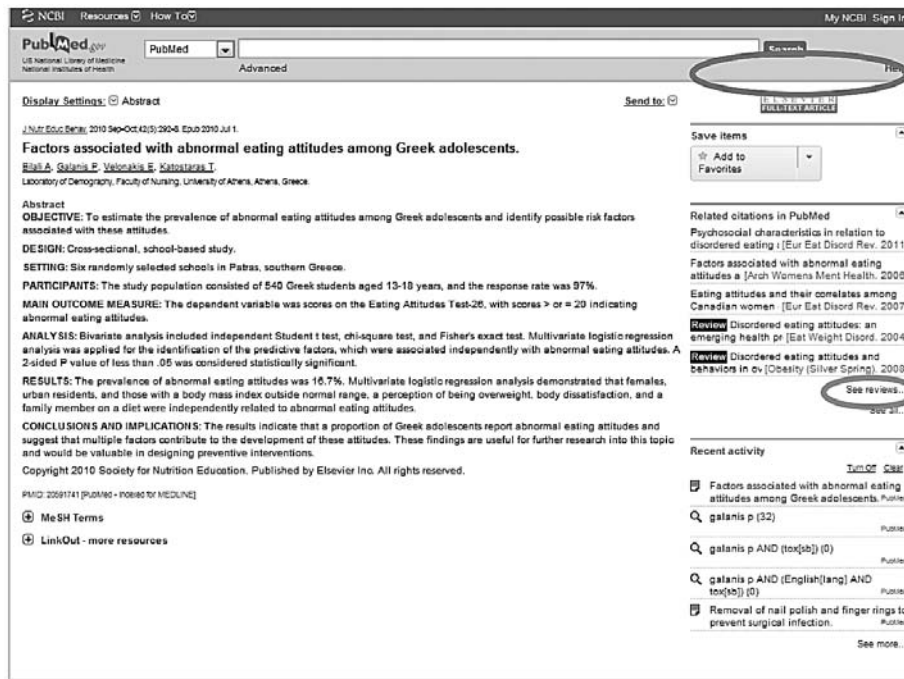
NCBI Resources How To My NCBI Sign In

PubMed.gov US National Library of Medicine National Institutes of Health PubMed Search Advanced Help

Display Settings: Abstract Send to:

ELSEVIER FULL-TEXT ARTICLE

J Nutr Educ Behav. 2010 Sep-Oct;42(5):292-8. Epub 2010 Jul 1.

Factors associated with abnormal eating attitudes among Greek adolescents.

Bilali A, Galanis P, Velonakis E, Katostaras T.

Laboratory of Demography, Faculty of Nursing, University of Athens, Athens, Greece.

Abstract

OBJECTIVE: To estimate the prevalence of abnormal eating attitudes among Greek adolescents and identify possible risk factors associated with these attitudes.

DESIGN: Cross-sectional, school-based study.

SETTING: Six randomly selected schools in Patras, southern Greece.

PARTICIPANTS: The study population consisted of 540 Greek students aged 13-18 years, and the response rate was 97%.

MAIN OUTCOME MEASURE: The dependent variable was scores on the Eating Attitudes Test-26, with scores > or = 20 indicating abnormal eating attitudes.

ANALYSIS: Bivariate analysis included independent Student t test, chi-square test, and Fisher's exact test. Multivariate logistic regression analysis was applied for the identification of the predictive factors, which were associated independently with abnormal eating attitudes. A 2-sided P value of less than .05 was considered statistically significant.

RESULTS: The prevalence of abnormal eating attitudes was 16.7%. Multivariate logistic regression analysis demonstrated that females, urban residents, and those with a body mass index outside normal range, a perception of being overweight, body dissatisfaction, and a family member on a diet were independently related to abnormal eating attitudes.

CONCLUSIONS AND IMPLICATIONS: The results indicate that a proportion of Greek adolescents report abnormal eating attitudes and suggest that multiple factors contribute to the development of these attitudes. These findings are useful for further research into this topic and would be valuable in designing preventive interventions.

Copyright 2010 Society for Nutrition Education. Published by Elsevier Inc. All rights reserved.

PMID: 20591741 [PubMed - indexed for MEDLINE]

MeSH Terms

LinkOut - more resources

Save items

Add to Favorites

Related citations in PubMed

Psychosocial characteristics in relation to disordered eating [Eur Eat Disord Rev. 2011]

Factors associated with abnormal eating attitudes a [Arch Womens Ment Health. 2006]

Eating attitudes and their correlates among Canadian women [Eur Eat Disord Rev. 2007]

Review Disordered eating attitudes: an emerging health pr [Eat Weight Disord. 2004]

Review Disordered eating attitudes and behaviors in ov [Obesity (Silver Spring). 2008]

See reviews...

See all...

Recent activity

Turn Off Clear

Factors associated with abnormal eating attitudes among Greek adolescents. PubMed

galanis p (32) PubMed

galanis p AND (tox[sb]) (0) PubMed

galanis p AND (English[lang] AND tox[sb]) (0) PubMed

Removal of nail polish and finger rings to prevent surgical infection. PubMed

See more...